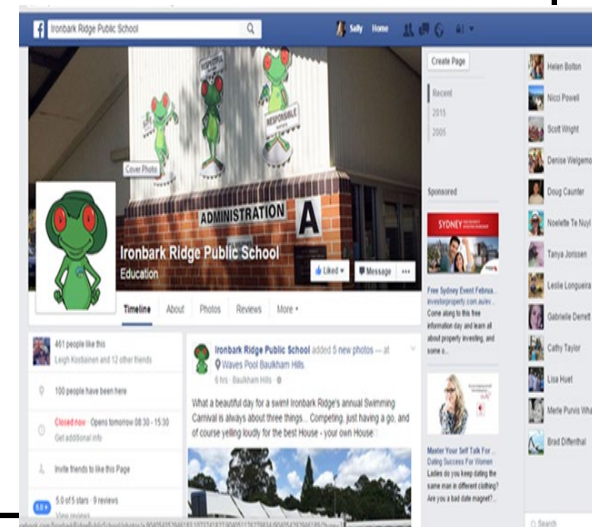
Ironbark Ridge Public School

Sally Home

Create Page

Recent
2015
2005

Helen Bolton
Nicci Powell
Scott Wright
Denise Welgemo
Doug Caunter
Noelette Te Nuyl
Tanya Jonssen
Leslie Longueira
Gabrielle Derrett
Cathy Taylor
Lisa Huet
Merle Purvis Wha
Brad Diffenthal

Cover Photo

RESPONSIBLE

ADMINISTRATION A

Ironbark Ridge Public School
Education

Liked Message ...

Timeline About Photos Reviews More

461 people like this
Leigh Kostiainen and 12 other friends

100 people have been here

Closed now · Opens tomorrow 08:30 - 15:30
Get additional info

Invite friends to like this Page

5.0 of 5 stars · 9 reviews
View reviews

Ironbark Ridge Public School added 5 new photos — at Waves Pool Baulkham Hills.
6 hrs · Baulkham Hills

What a beautiful day for a swim! Ironbark Ridge's annual Swimming Carnival is always about three things... Competing, just having a go, and of course yelling loudly for the best House - your own House!

Sponsored

SYDNEY

Free Sydney Event Februa...
investorproperty.com.au
Come along to this free information day and learn all about property investing, and some s...

Master Your Self Talk For Dating Success For Women
Ladies do you keep dating the same man in different clothing? Are you a bad date magnet?...

Search